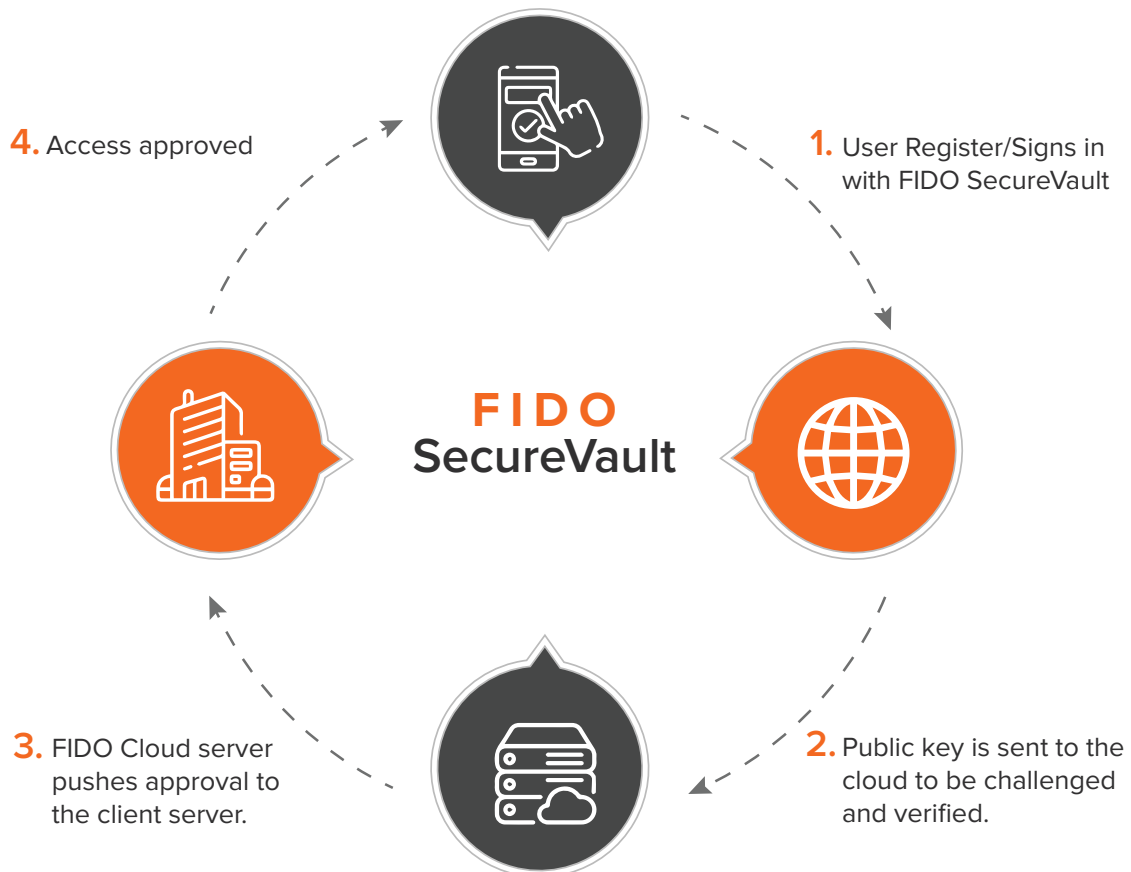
4. Access approved

1. User Register/Signs in with FIDO SecureVault

FIDO
SecureVault

3. FIDO Cloud server pushes approval to the client server.

2. Public key is sent to the cloud to be challenged and verified.